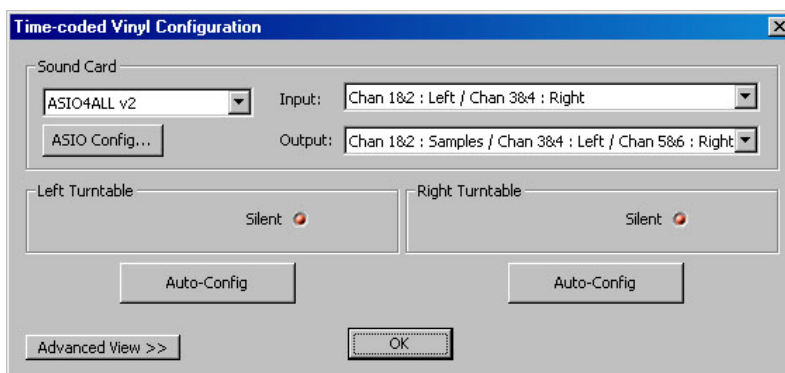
Time-coded Vinyl Configuration

Sound Card

ASIO4ALL v2

Input: Chan 1&2 : Left / Chan 3&4 : Right

ASIO Config...

Output: Chan 1&2 : Samples / Chan 3&4 : Left / Chan 5&6 : Right

Left Turntable

Silent

Right Turntable

Silent

Auto-Config

Auto-Config

Advanced View >>

OK